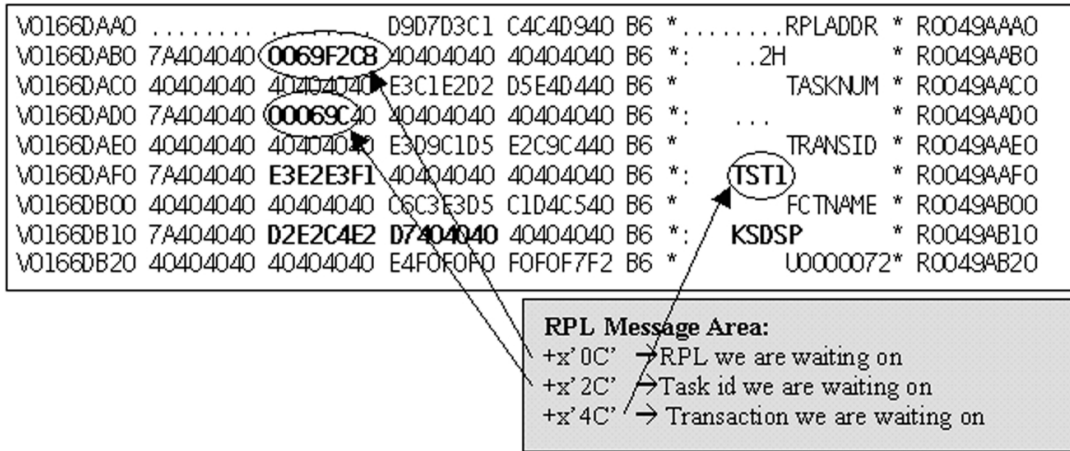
V0166DAA0 ........ ........ D9D7D3C1 C4C4D940 B6 *........RPLADDR * R0049AAA0
V0166DAB0 7A404040 0069F2C8 40404040 40404040 B6 *: ..2H * R0049AAB0
V0166DAC0 40404040 40404040 E3C1E2D2 D5E4D440 B6 * TASKNUM * R0049AAC0
V0166DAD0 7A404040 00069C40 40404040 40404040 B6 *: ... * R0049AAD0
V0166DAE0 40404040 40404040 E3D9C1D5 E2C9C440 B6 * TRANSID * R0049AAE0
V0166DAF0 7A404040 E3E2E3F1 40404040 40404040 B6 *: TST1 * R0049AAF0
V0166DB00 40404040 40404040 C6C3E3D5 C1D4C540 B6 * FCTNAME * R0049AB00
V0166DB10 7A404040 D2E2C4E2 D7404040 40404040 B6 *: KSDSP * R0049AB10
V0166DB20 40404040 40404040 E4F0F0F0 F0F0F7F2 B6 * U0000072* R0049AB20

RPL Message Area:
+x'0C' → RPL we are waiting on
+x'2C' → Task id we are waiting on
+x'4C' → Transaction we are waiting on